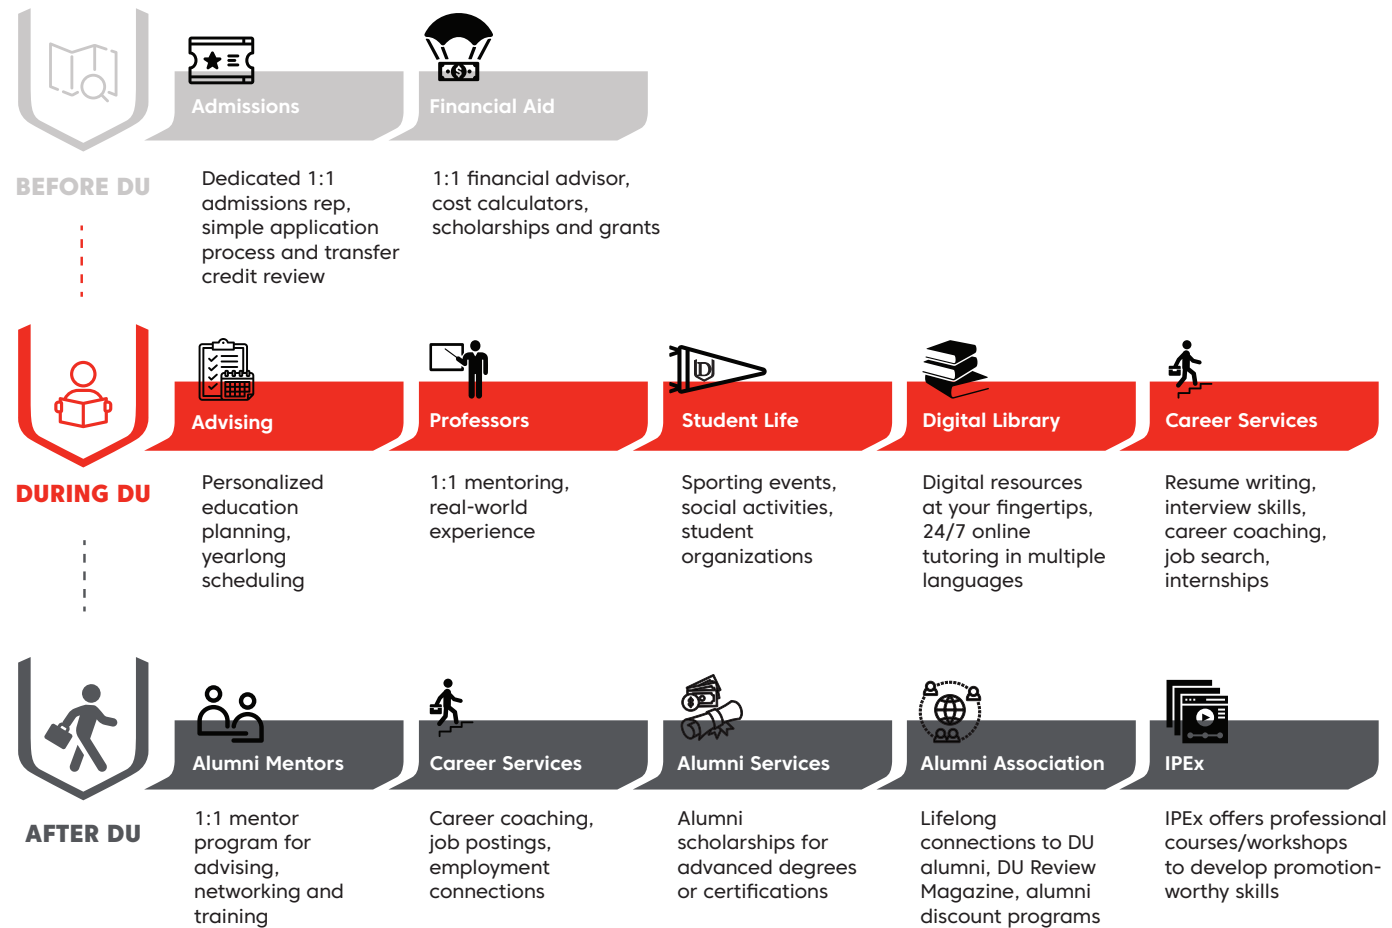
BEFORE DU

Admissions

Dedicated 1:1 admissions rep, simple application process and transfer credit review

$

Financial Aid

1:1 financial advisor, cost calculators, scholarships and grants

DURING DU

Advising

Personalized education planning, yearlong scheduling

Professors

1:1 mentoring, real-world experience

D

Student Life

Sporting events, social activities, student organizations

Digital Library

Digital resources at your fingertips, 24/7 online tutoring in multiple languages

Career Services

Resume writing, interview skills, career coaching, job search, internships

AFTER DU

Alumni Mentors

1:1 mentor program for advising, networking and training

Career Services

Career coaching, job postings, employment connections

Alumni Services

Alumni scholarships for advanced degrees or certifications

Alumni Association

Lifelong connections to DU alumni, DU Review Magazine, alumni discount programs

IPEx

IPEx offers professional courses/workshops to develop promotion-worthy skills